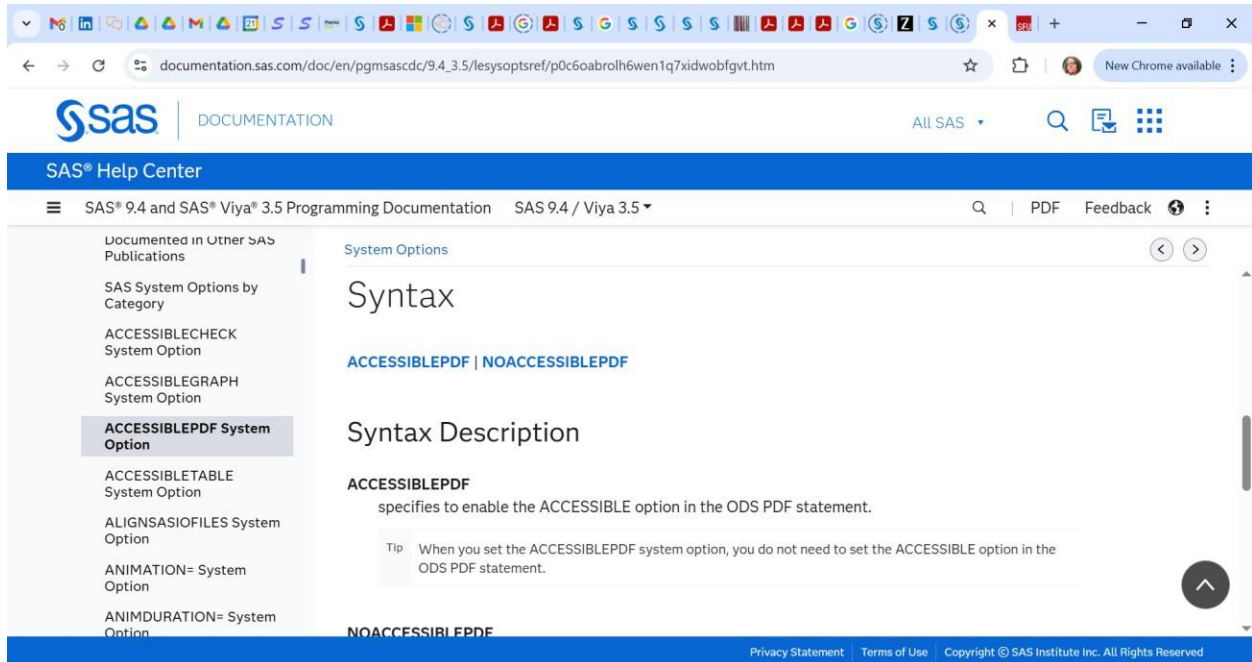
documentation.sas.com/doc/en/pgmsascdc/9.4_3.5/lesysoptsref/p0c6oabrolh6wen1q7xidwobfgvt.htm

New Chrome available

sas | DOCUMENTATION

All SAS

SAS® Help Center

SAS® 9.4 and SAS® Viya® 3.5 Programming Documentation SAS 9.4 / Viya 3.5

PDF Feedback

Documented in Other SAS Publications

SAS System Options by Category

ACCESSIBLECHECK System Option

ACCESSIBLEGRAPH System Option

ACCESSIBLEPDF System Option

ACCESSIBLETABLE System Option

ALIGNSASIOFILES System Option

ANIMATION= System Option

ANIMDURATION= System Option

System Options

Syntax

ACCESSIBLEPDF | NOACCESSIBLEPDF

Syntax Description

ACCESSIBLEPDF

specifies to enable the ACCESSIBLE option in the ODS PDF statement.

Tip When you set the ACCESSIBLEPDF system option, you do not need to set the ACCESSIBLE option in the ODS PDF statement.

NOACCESSIBLEPDF

Privacy Statement | Terms of Use | Copyright © SAS Institute Inc. All Rights Reserved